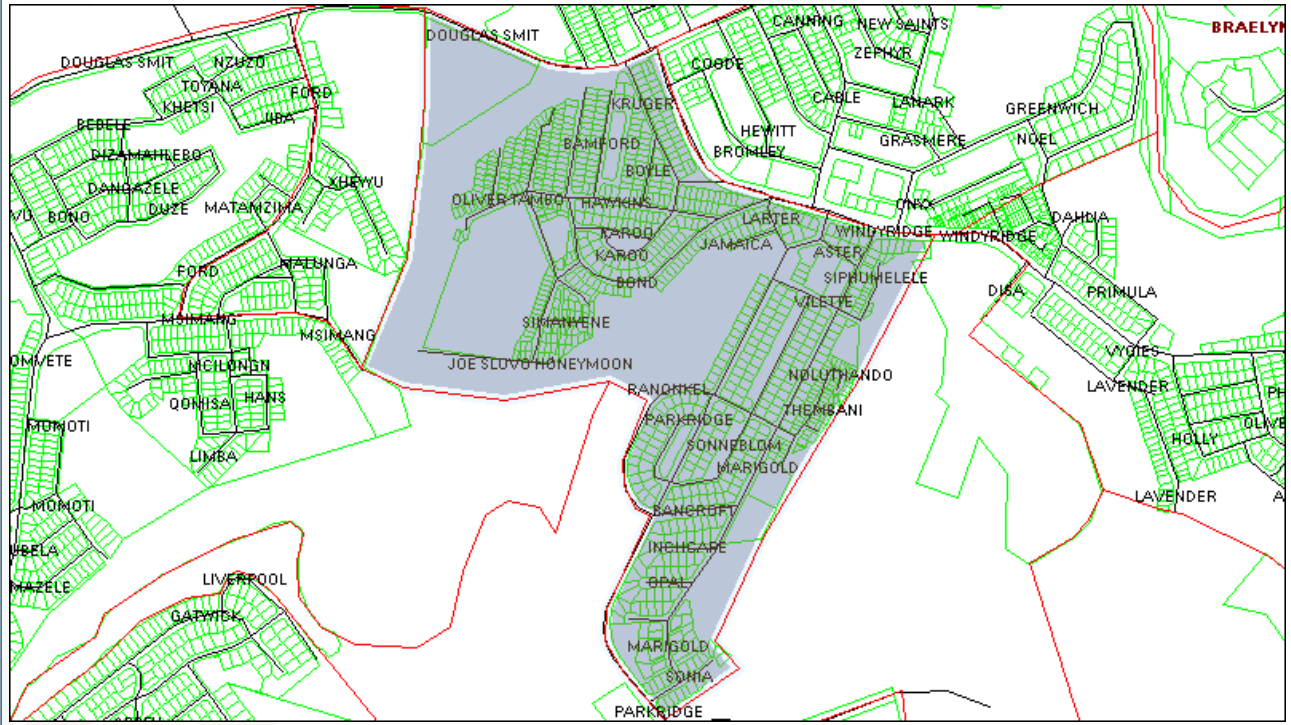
DOUGLAS SMIT
CANNING
NEW SAINTS
BRAELYN
ZEPHYR
DOUGLAS SMIT
NZUZO
TOYANA
FORD
KHETSI
JIBA
KRUGER
COODE
CABLE
LANARK
GREENWICH
BEBELE
HEWITT
BAMFORD
BROMLEY
GRASMERE
NOEL
DIZAMAHLEBO
BOYLE
DANGAZELE
XHEWU
OLIVER TAMBO
HAWKINS
ONYX
VU
BONO
DUZE
MATAMZIMA
LARTER
DAHLIA
KAROO
JAMAICA
WINDYRIDGE
WINDYRIDGE
KAROO
ASTER
FORD
HALUNGA
BOND
SIPHUMELELE
DISA
PRIMULA
VILETTE
MSIMANG
SIMANYENE
MSIMANG
VYGIES
OMVETE
JOE SLOVO HONEYMOON
MCILONGN
NOLUTHANDO
LAVENDER
RANONKEL
QOMISA
HANS
PARKRIDGE
THEMBANI
MOMOTI
OLIVE
SONNEBLOM
HOLLY
LIMBA
MARIGOLD
LAVENDER
MOMOTI
BANCROFT
UBELA
INCHCAPE
LIVERPOOL
MAZELE
OPAL
GATWICK
MARIGOLD
SONIA
PARKRIDGE